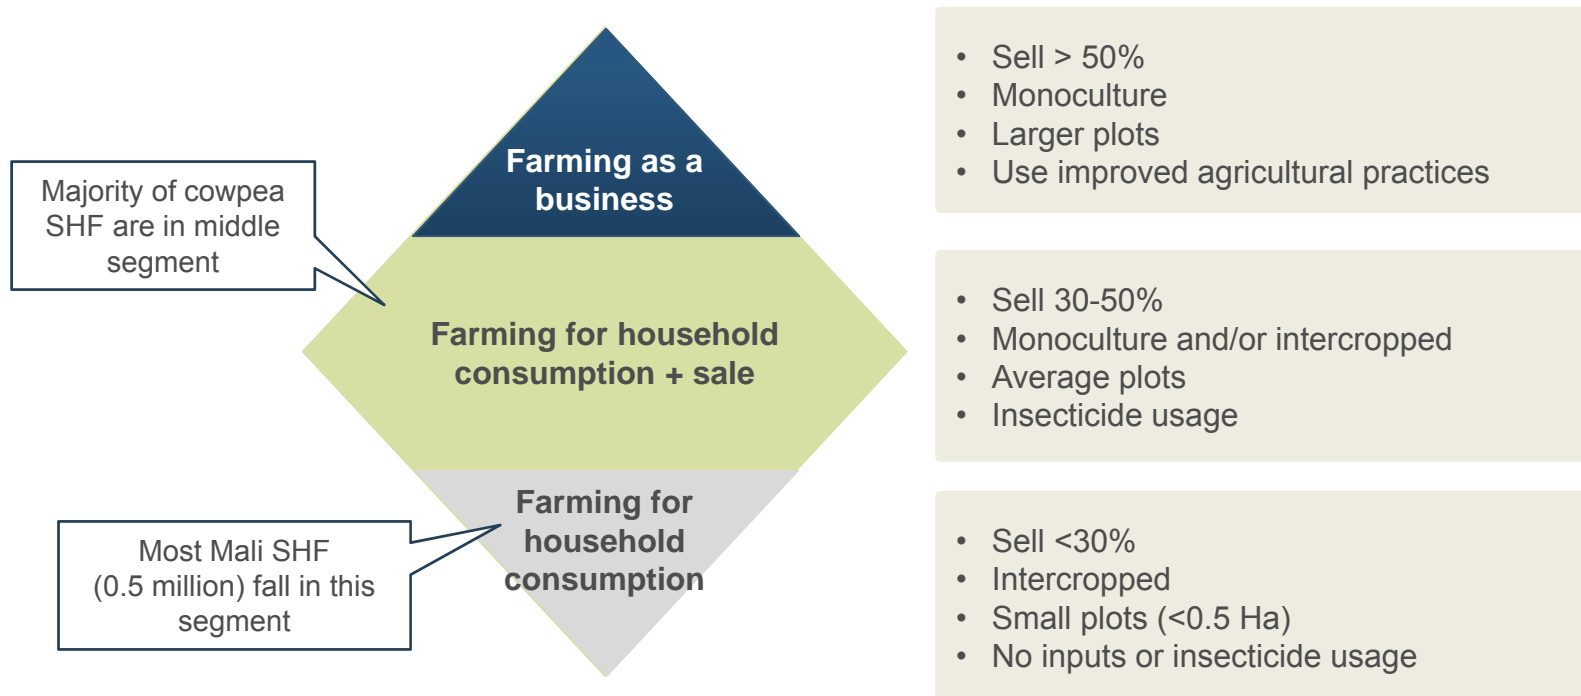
Majority of cowpea SHF are in middle segment

Farming as a business

Farming for household consumption + sale

Farming for household consumption

Most Mali SHF (0.5 million) fall in this segment

• Sell > 50%
• Monoculture
• Larger plots
• Use improved agricultural practices

• Sell 30-50%
• Monoculture and/or intercropped
• Average plots
• Insecticide usage

• Sell <30%
• Intercropped
• Small plots (<0.5 Ha)
• No inputs or insecticide usage